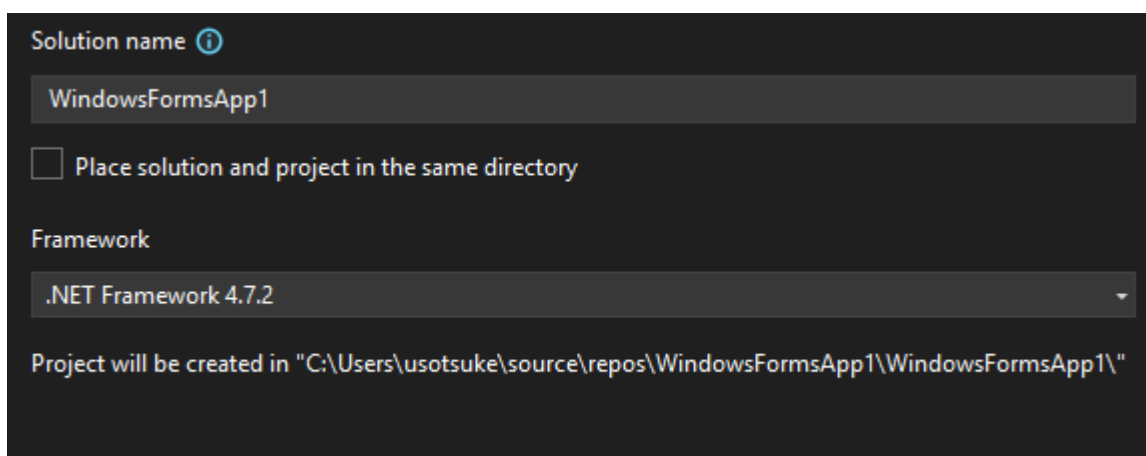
Solution name

WindowsFormsApp1

Place solution and project in the same directory

Framework

.NET Framework 4.7.2

Project will be created in "C:\Users\usotsuke\source\repos\WindowsFormsApp1\WindowsFormsApp1\"